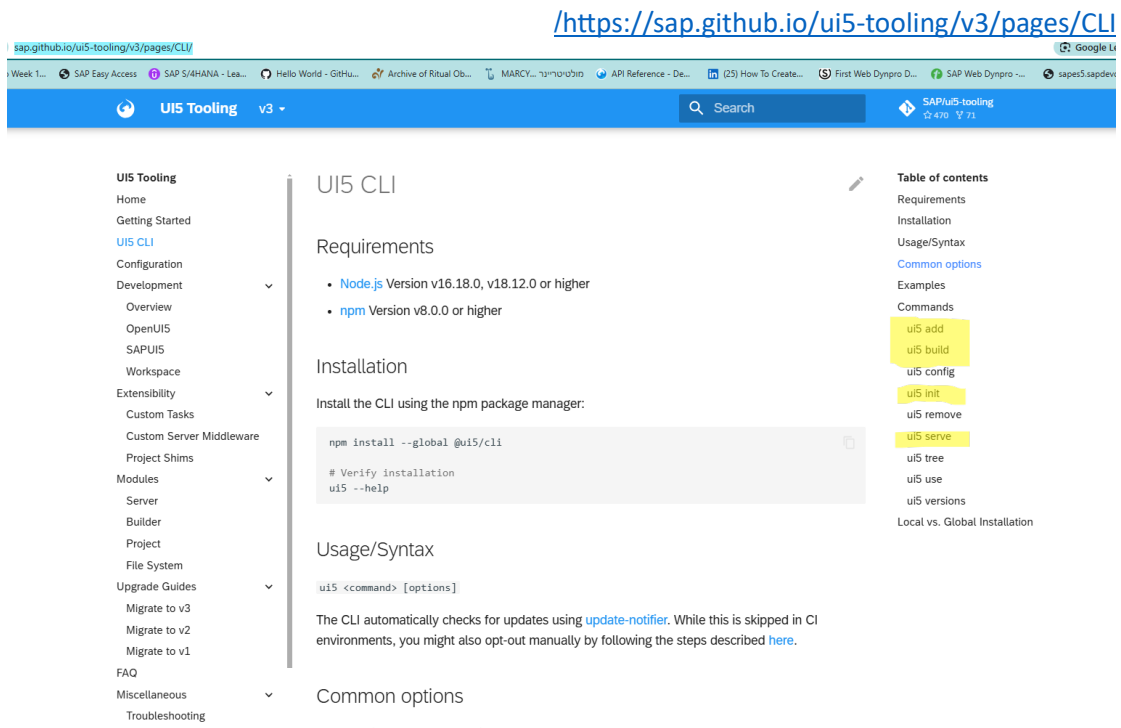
/https://sap.github.io/ui5-tooling/v3/pages/CLI

sap.github.io/ui5-tooling/v3/pages/CLI/

Google Le

Week 1... SAP Easy Access SAP S/4HANA - Lea... Hello World - GitHu... Archive of Ritual Ob... MARCY... מולטיטריינר API Reference - De... (25) How To Create... First Web Dynpro D... SAP Web Dynpro -... sapes5.sapdev

UI5 Tooling v3

Search

SAP/ui5-tooling
☆470 ⑂71

UI5 Tooling
Home
Getting Started
UI5 CLI
Configuration
Development
Overview
OpenUI5
SAPUI5
Workspace
Extensibility
Custom Tasks
Custom Server Middleware
Project Shims
Modules
Server
Builder
Project
File System
Upgrade Guides
Migrate to v3
Migrate to v2
Migrate to v1
FAQ
Miscellaneous
Troubleshooting

UI5 CLI

Requirements

- Node.js Version v16.18.0, v18.12.0 or higher
- npm Version v8.0.0 or higher

Installation

Install the CLI using the npm package manager:

```
npm install --global @ui5/cli

# Verify installation
ui5 --help
```

Usage/Syntax

`ui5 <command> [options]`

The CLI automatically checks for updates using update-notifier. While this is skipped in CI environments, you might also opt-out manually by following the steps described here.

Common options

Table of contents
Requirements
Installation
Usage/Syntax
Common options
Examples
Commands
ui5 add
ui5 build
ui5 config
ui5 init
ui5 remove
ui5 serve
ui5 tree
ui5 use
ui5 versions
Local vs. Global Installation